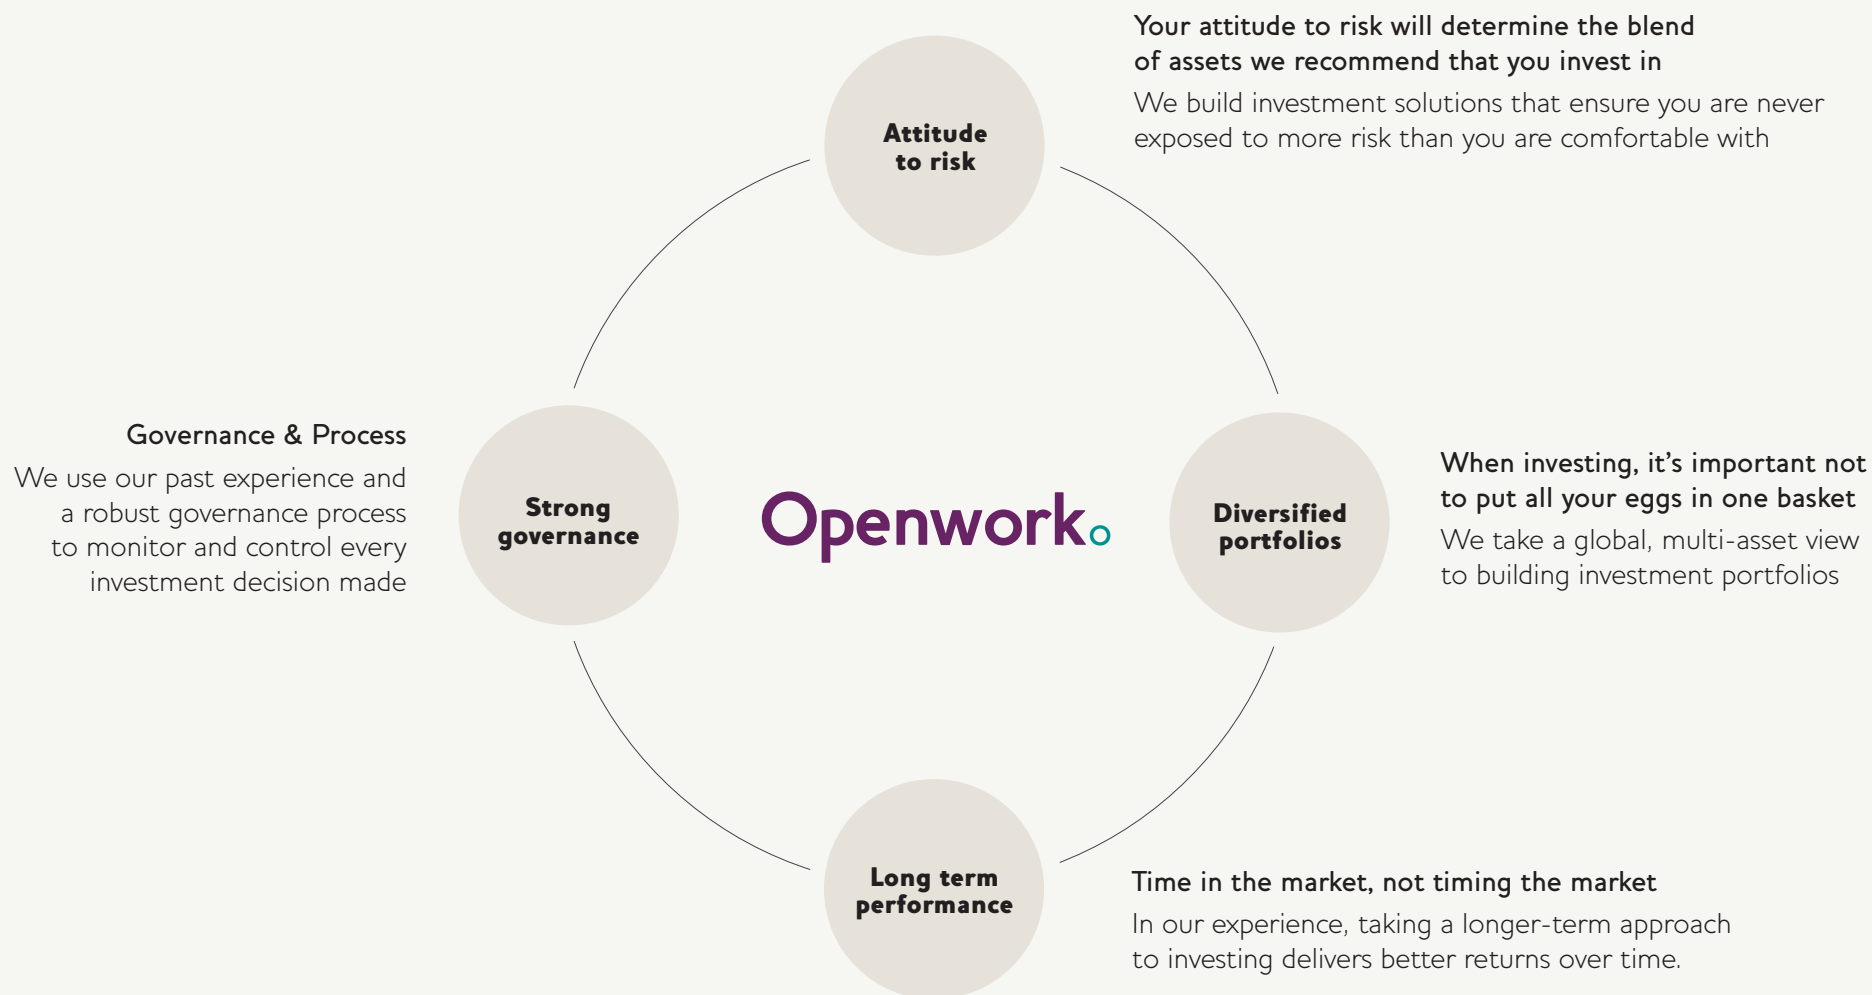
Your attitude to risk will determine the blend of assets we recommend that you invest in

We build investment solutions that ensure you are never exposed to more risk than you are comfortable with

Attitude to risk

Governance & Process

We use our past experience and a robust governance process to monitor and control every investment decision made

Strong governance

Openwork

Diversified portfolios

When investing, it's important not to put all your eggs in one basket

We take a global, multi-asset view to building investment portfolios

Long term performance

Time in the market, not timing the market

In our experience, taking a longer-term approach to investing delivers better returns over time.